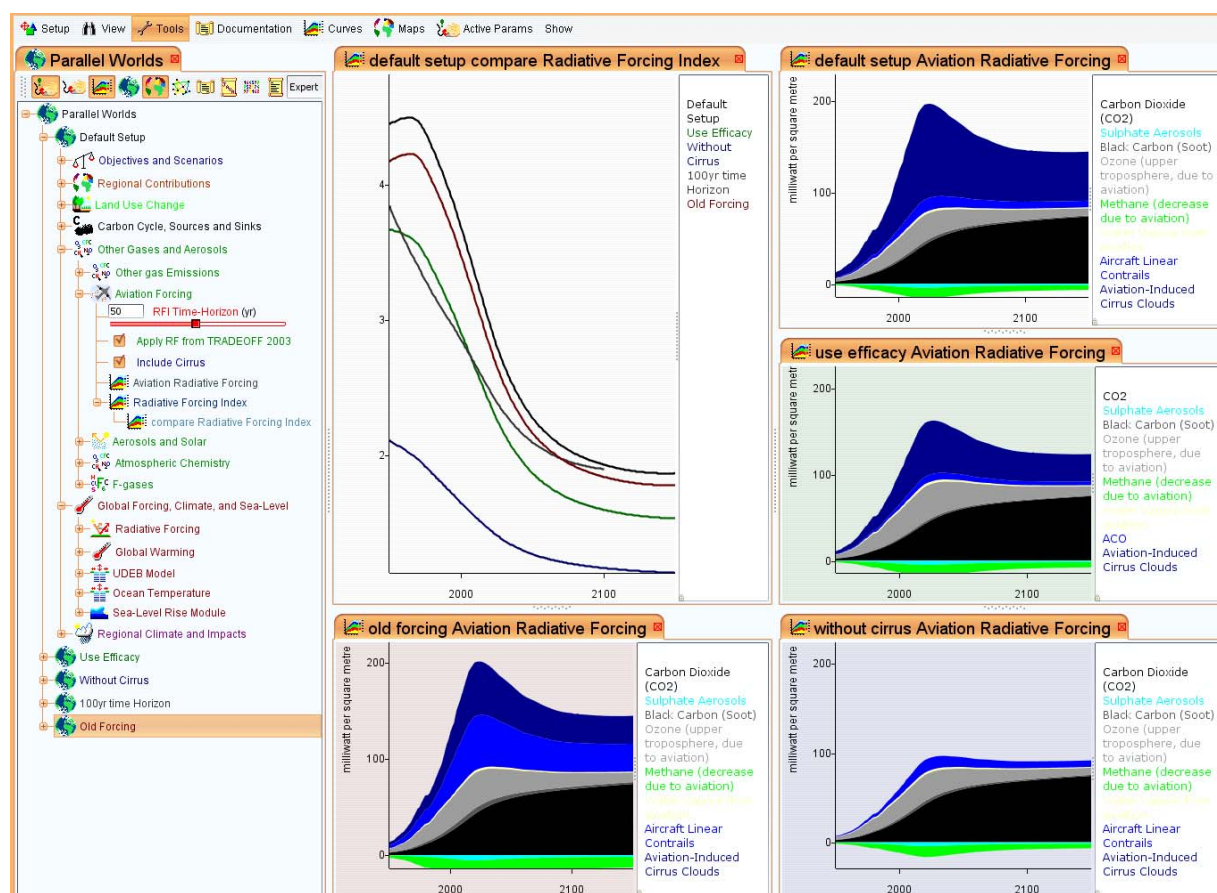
Setup View Tools Documentation Curves Maps Active Params Show

Parallel Worlds

Expert

Parallel Worlds
Default Setup
Objectives and Scenarios
Regional Contributions
Land Use Change
Carbon Cycle, Sources and Sinks
Other Gases and Aerosols
Other gas Emissions
Aviation Forcing
50 RFI Time-Horizon (yr)
Apply RF from TRADEOFF 2003
Include Cirrus
Aviation Radiative Forcing
Radiative Forcing Index
compare Radiative Forcing Index
Aerosols and Solar
Atmospheric Chemistry
F-gases
Global Forcing, Climate, and Sea-Level
Radiative Forcing
Global Warming
UDEB Model
Ocean Temperature
Sea-Level Rise Module
Regional Climate and Impacts
Use Efficacy
Without Cirrus
100yr time Horizon
Old Forcing

default setup compare Radiative Forcing Index

4
3
2
2000
2100

Default Setup
Use Efficacy
Without Cirrus
100yr time Horizon
Old Forcing

default setup Aviation Radiative Forcing

milliwatt per square metre
200
100
0
2000
2100

Carbon Dioxide (CO2)
Sulphate Aerosols
Black Carbon (Soot)
Ozone (upper troposphere, due to aviation)
Methane (decrease due to aviation)
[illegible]
Aircraft Linear Contrails
Aviation-Induced Cirrus Clouds

use efficacy Aviation Radiative Forcing

milliwatt per square metre
200
100
0
2000
2100

CO2
Sulphate Aerosols
Black Carbon (Soot)
Ozone (upper troposphere, due to aviation)
Methane (decrease due to aviation)
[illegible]
ACO
Aviation-Induced Cirrus Clouds

old forcing Aviation Radiative Forcing

milliwatt per square metre
200
100
0
2000
2100

Carbon Dioxide (CO2)
Sulphate Aerosols
Black Carbon (Soot)
Ozone (upper troposphere, due to aviation)
Methane (decrease due to aviation)
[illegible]
Aircraft Linear Contrails
Aviation-Induced Cirrus Clouds

without cirrus Aviation Radiative Forcing

milliwatt per square metre
200
100
0
2000
2100

Carbon Dioxide (CO2)
Sulphate Aerosols
Black Carbon (Soot)
Ozone (upper troposphere, due to aviation)
Methane (decrease due to aviation)
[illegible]
Aircraft Linear Contrails
Aviation-Induced Cirrus Clouds